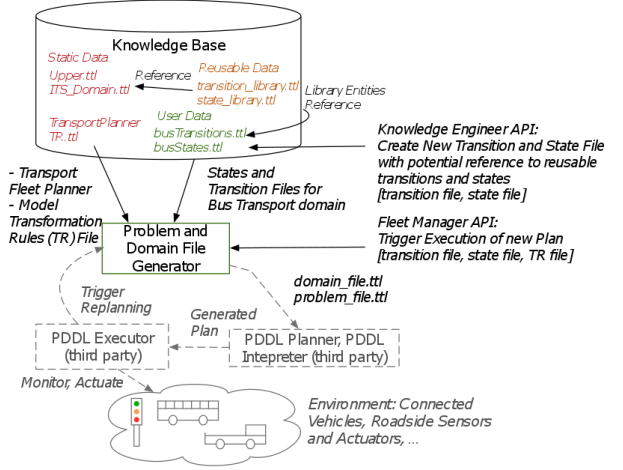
Knowledge Base

Static Data
Upper.ttl
ITS_Domain.ttl

Reference

Reusable Data
transition_library.ttl
state_library.ttl

Library Entities Reference

TransportPlanner
TR.ttl

User Data
busTransitions.ttl
busStates.ttl

Knowledge Engineer API:
Create New Transition and State File with potential reference to reusable transitions and states
[transition file, state file]

- Transport Fleet Planner
- Model Transformation Rules (TR) File

States and Transition Files for Bus Transport domain

Problem and Domain File Generator

Fleet Manager API:
Trigger Execution of new Plan
[transition file, state file, TR file]

Trigger Replanning

domain_file.ttl
problem_file.ttl

Generated Plan

PDDL Executor (third party)

PDDL Planner, PDDL Intepreter (third party)

Monitor, Actuate

Environment: Connected Vehicles, Roadside Sensors and Actuators, ...